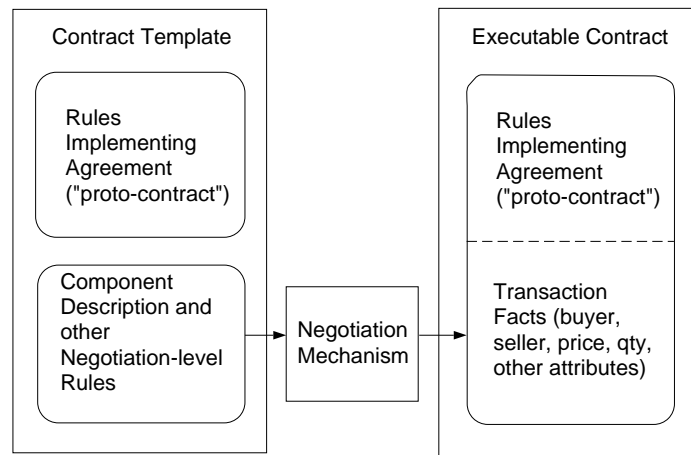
Contract Template

Rules Implementing Agreement ("proto-contract")

Component Description and other Negotiation-level Rules

Negotiation Mechanism

Executable Contract

Rules Implementing Agreement ("proto-contract")

Transaction Facts (buyer, seller, price, qty, other attributes)